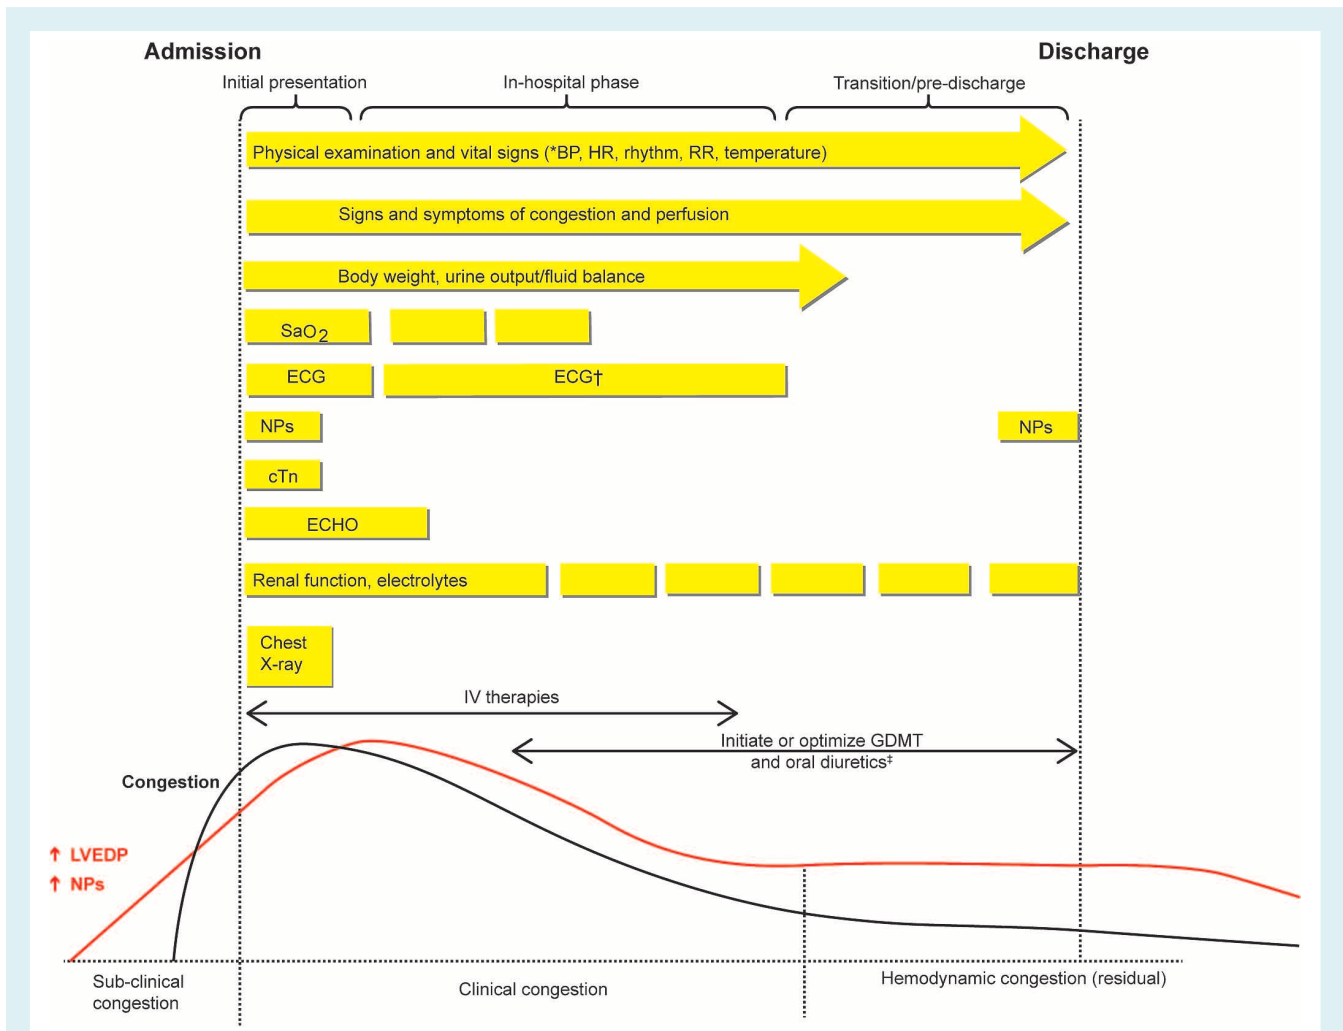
Admission

Discharge

Initial presentation

In-hospital phase

Transition/pre-discharge

Physical examination and vital signs (*BP, HR, rhythm, RR, temperature)

Signs and symptoms of congestion and perfusion

Body weight, urine output/fluid balance

$SaO_2$

ECG

ECG†

NPs

NPs

cTn

ECHO

Renal function, electrolytes

Chest X-ray

IV therapies

Initiate or optimize GDMT and oral diuretics‡

Congestion

↑ LVEDP

↑ NPs

Sub-clinical congestion

Clinical congestion

Hemodynamic congestion (residual)